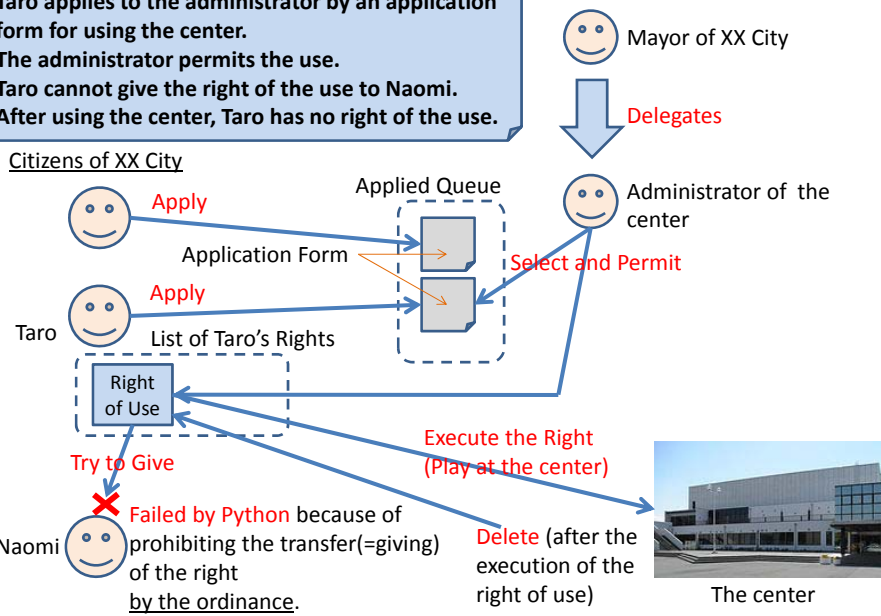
Taro applies to the administrator by an application form for using the center.
The administrator permits the use.
Taro cannot give the right of the use to Naomi.
After using the center, Taro has no right of the use.

Mayor of XX City

Delegates

Citizens of XX City

Applied Queue

Administrator of the center

Apply

Application Form

Select and Permit

Apply

Taro

List of Taro's Rights

Right of Use

Execute the Right (Play at the center)

Try to Give

Failed by Python because of prohibiting the transfer(=giving) of the right by the ordinance.

Naomi

Delete (after the execution of the right of use)

The center